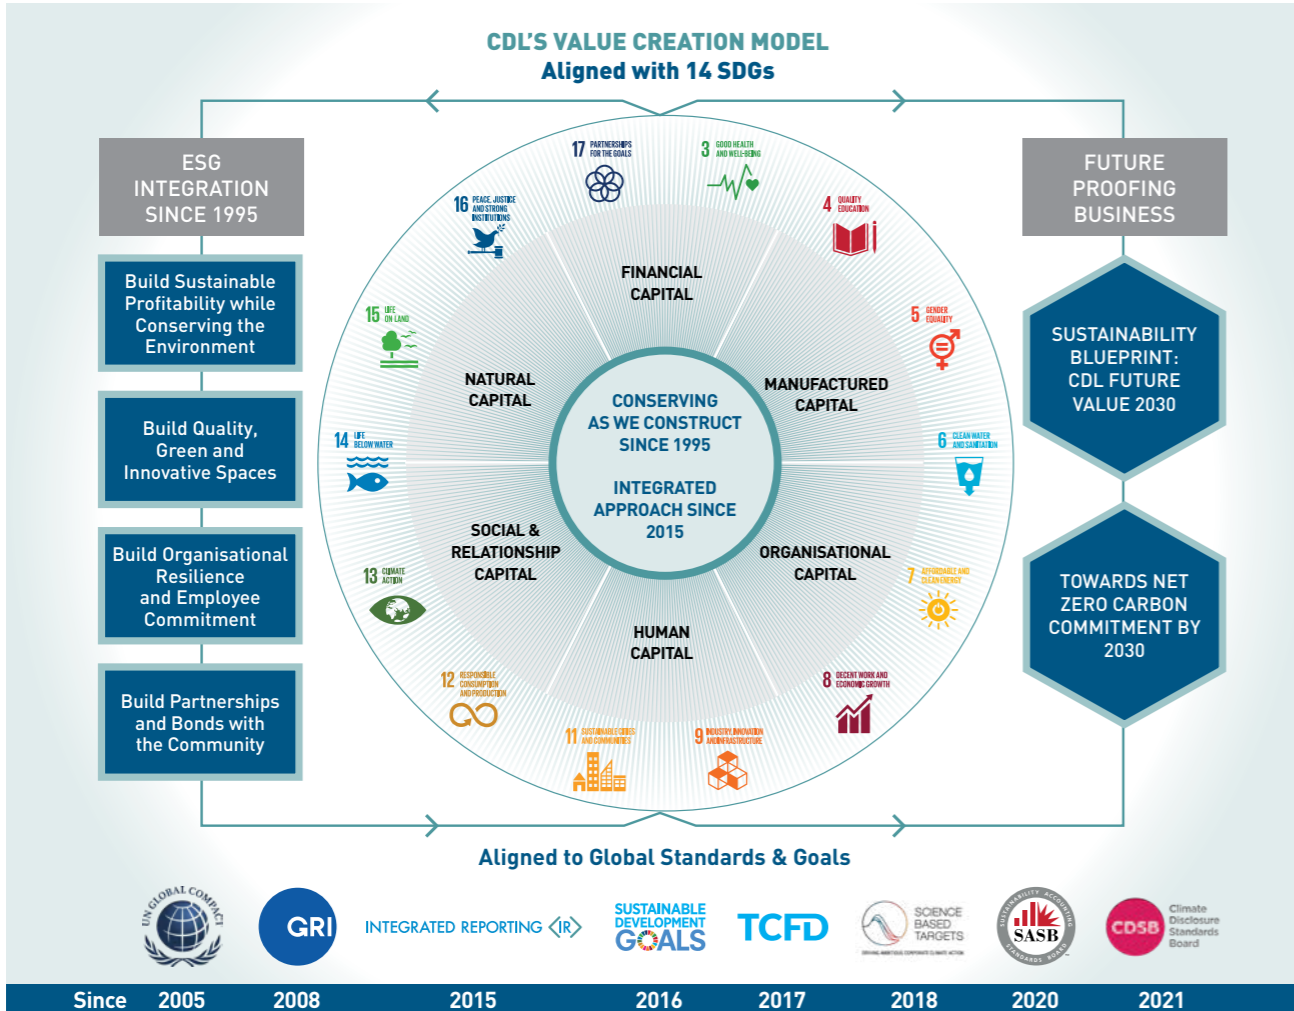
CDL'S VALUE CREATION MODEL
Aligned with 14 SDGs

ESG INTEGRATION SINCE 1995

Build Sustainable Profitability while Conserving the Environment

Build Quality, Green and Innovative Spaces

Build Organisational Resilience and Employee Commitment

Build Partnerships and Bonds with the Community

17 PARTNERSHIPS FOR THE GOALS
3 GOOD HEALTH AND WELL-BEING
4 QUALITY EDUCATION
5 GENDER EQUALITY
6 CLEAN WATER AND SANITATION
7 AFFORDABLE AND CLEAN ENERGY
8 DECENT WORK AND ECONOMIC GROWTH
9 INDUSTRY, INNOVATION AND INFRASTRUCTURE
11 SUSTAINABLE CITIES AND COMMUNITIES
12 RESPONSIBLE CONSUMPTION AND PRODUCTION
13 CLIMATE ACTION
14 LIFE BELOW WATER
15 LIFE ON LAND
16 PEACE, JUSTICE AND STRONG INSTITUTIONS

FINANCIAL CAPITAL
MANUFACTURED CAPITAL
ORGANISATIONAL CAPITAL
HUMAN CAPITAL
SOCIAL & RELATIONSHIP CAPITAL
NATURAL CAPITAL

CONSERVING AS WE CONSTRUCT SINCE 1995

INTEGRATED APPROACH SINCE 2015

FUTURE PROOFING BUSINESS

SUSTAINABILITY BLUEPRINT: CDL FUTURE VALUE 2030

TOWARDS NET ZERO CARBON COMMITMENT BY 2030

Aligned to Global Standards & Goals

UN GLOBAL COMPACT
GRI
INTEGRATED REPORTING <IR>
SUSTAINABLE DEVELOPMENT GOALS
TCFD
SCIENCE BASED TARGETS
SUSTAINABILITY ACCOUNTING STANDARDS BOARD SASB
CDSB Climate Disclosure Standards Board

Since 2005 2008 2015 2016 2017 2018 2020 2021